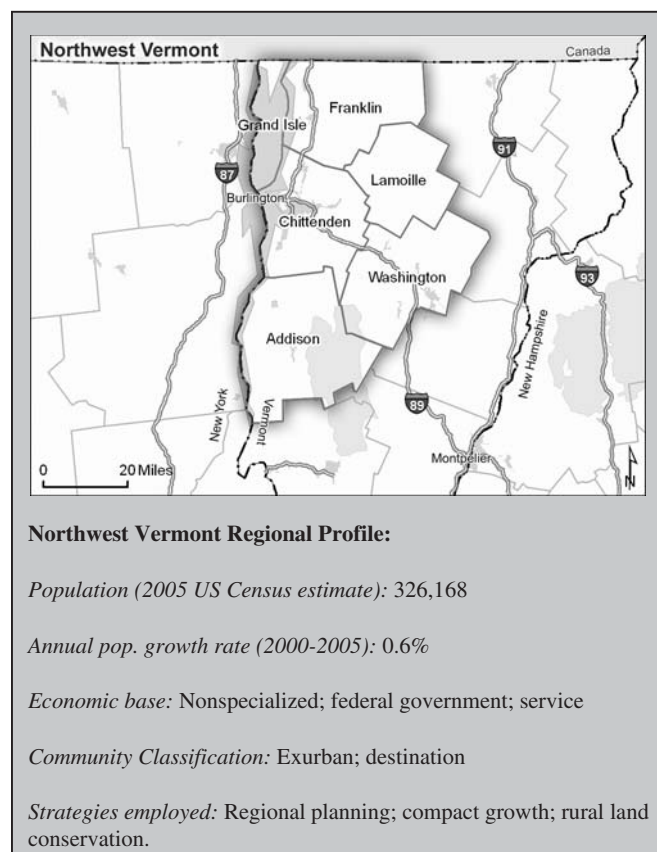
Northwest Vermont

Canada

Franklin

Grand Isle

91

87

Lamoille

Burlington

Chittenden

93

Washington

Addison

New Hampshire

New York

Vermont

89

0

20 Miles

Montpelier

N

**Northwest Vermont Regional Profile:**

*Population (2005 US Census estimate):* 326,168

*Annual pop. growth rate (2000-2005):* 0.6%

*Economic base:* Nonspecialized; federal government; service

*Community Classification:* Exurban; destination

*Strategies employed:* Regional planning; compact growth; rural land conservation.